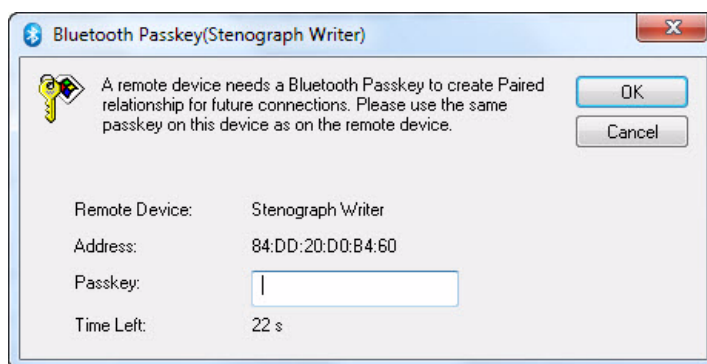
Bluetooth Passkey(Stenograph Writer)

A remote device needs a Bluetooth Passkey to create Paired relationship for future connections. Please use the same passkey on this device as on the remote device.

OK

Cancel

Remote Device: Stenograph Writer

Address: 84:DD:20:D0:B4:60

Passkey:

Time Left: 22 s